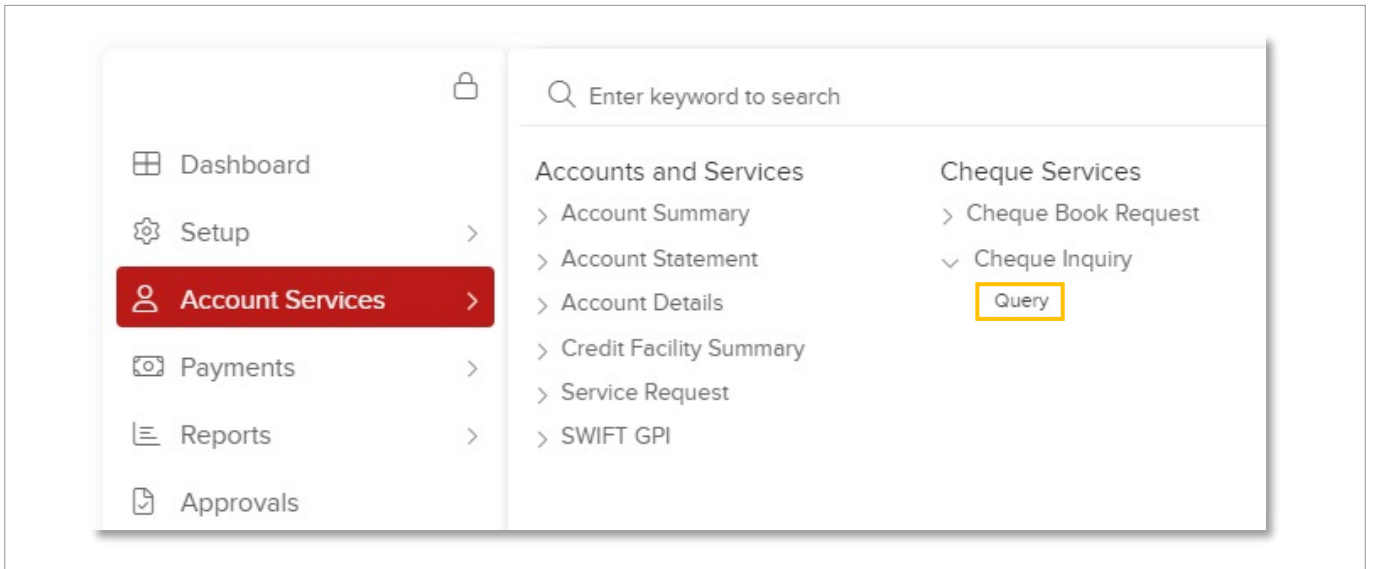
Dashboard
Setup
Account Services
Payments
Reports
Approvals

Enter keyword to search

Accounts and Services
Account Summary
Account Statement
Account Details
Credit Facility Summary
Service Request
SWIFT GPI

Cheque Services
Cheque Book Request
Cheque Inquiry
Query